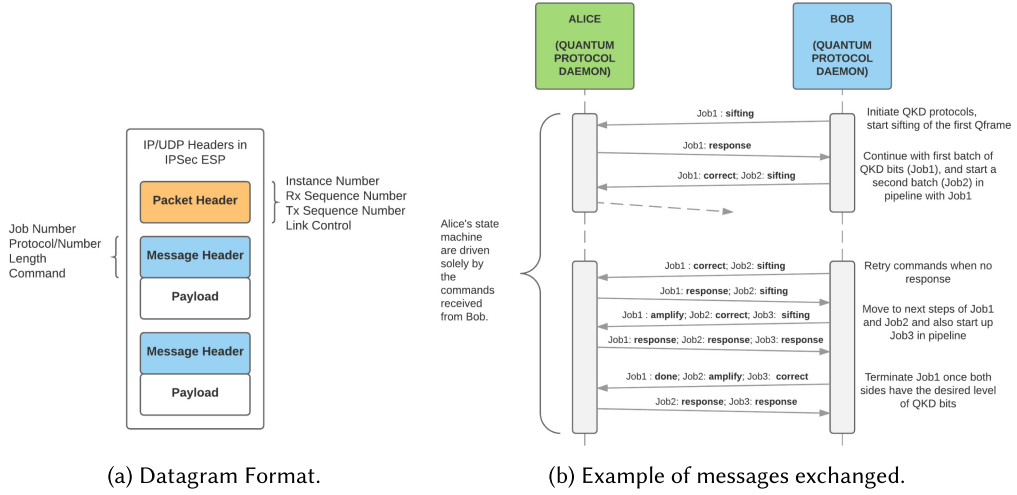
IP/UDP Headers in IPSec ESP

Packet Header

Message Header

Payload

Message Header

Payload

Instance Number
Rx Sequence Number
Tx Sequence Number
Link Control

Job Number
Protocol/Number
Length
Command

(a) Datagram Format.

ALICE

(QUANTUM PROTOCOL DAEMON)

BOB

(QUANTUM PROTOCOL DAEMON)

Job1 : **sifting**

Initiate QKD protocols, start sifting of the first Qframe

Job1: **response**

Continue with first batch of QKD bits (Job1), and start a second batch (Job2) in pipeline with Job1

Job1: **correct**; Job2: **sifting**

Alice's state machine are driven solely by the commands received from Bob.

Job1 : **correct**; Job2: **sifting**

Retry commands when no response

Job1: **response**; Job2: **sifting**

Job1 : **amplify**; Job2: **correct**; Job3: **sifting**

Move to next steps of Job1 and Job2 and also start up Job3 in pipeline

Job1: **response**; Job2: **response**; Job3: **response**

Job1 : **done**; Job2: **amplify**; Job3: **correct**

Terminate Job1 once both sides have the desired level of QKD bits

Job2: **response**; Job3: **response**

(b) Example of messages exchanged.